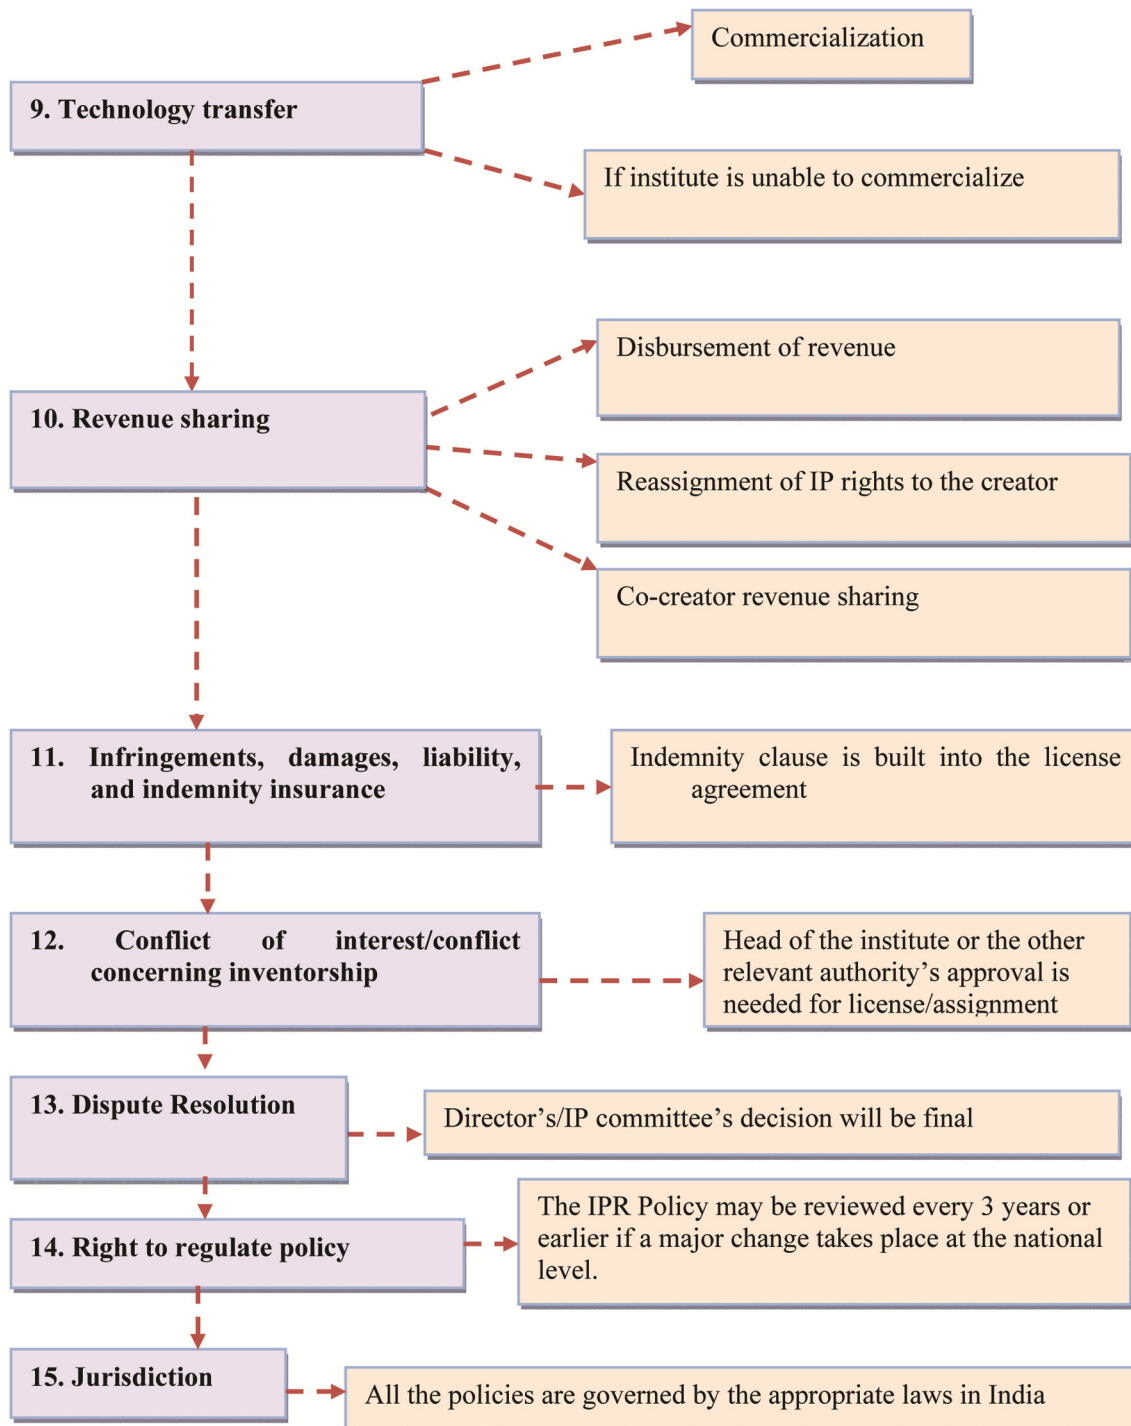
9. Technology transfer

Commercialization

If institute is unable to commercialize

10. Revenue sharing

Disbursement of revenue

Reassignment of IP rights to the creator

Co-creator revenue sharing

11. Infringements, damages, liability, and indemnity insurance

Indemnity clause is built into the license agreement

12. Conflict of interest/conflict concerning inventorship

Head of the institute or the other relevant authority's approval is needed for license/assignment

13. Dispute Resolution

Director's/IP committee's decision will be final

14. Right to regulate policy

The IPR Policy may be reviewed every 3 years or earlier if a major change takes place at the national level.

15. Jurisdiction

All the policies are governed by the appropriate laws in India